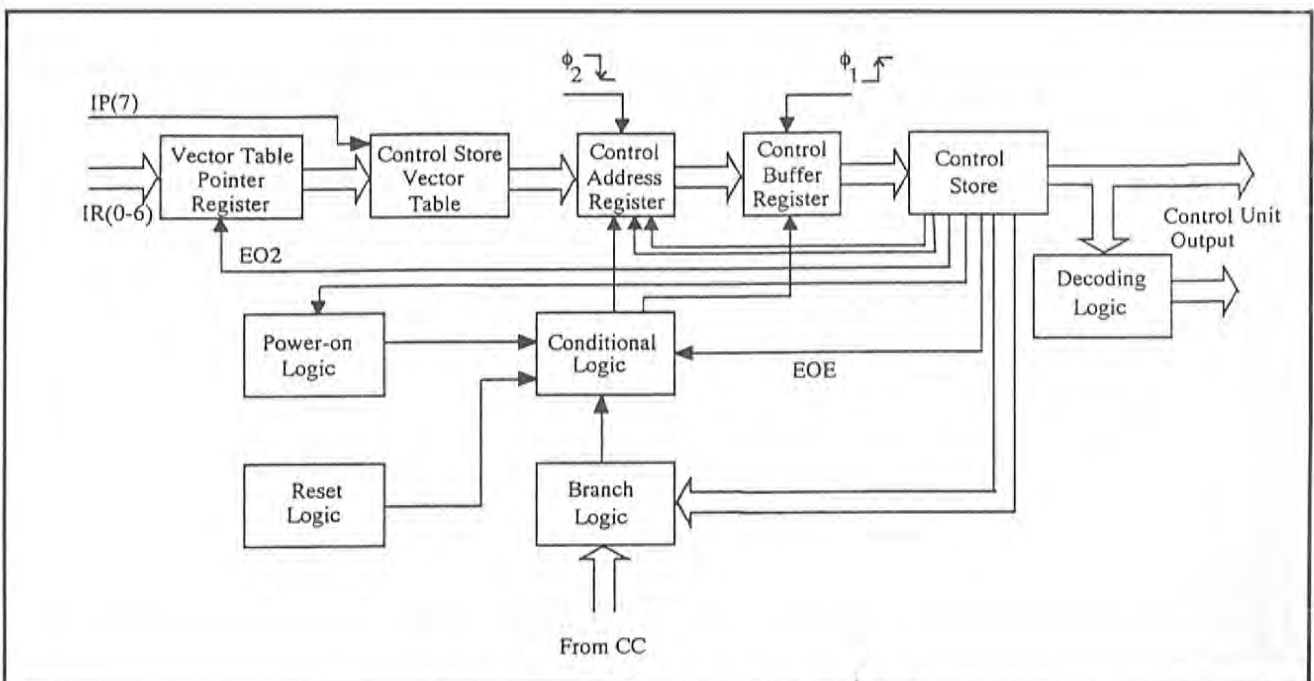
$\phi_2$

$\phi_1$

IP(7)

Vector Table Pointer Register

Control Store Vector Table

Control Address Register

Control Buffer Register

Control Store

IR(0-6)

Control Unit Output

EO2

Decoding Logic

Power-on Logic

Conditional Logic

EOE

Reset Logic

Branch Logic

From CC